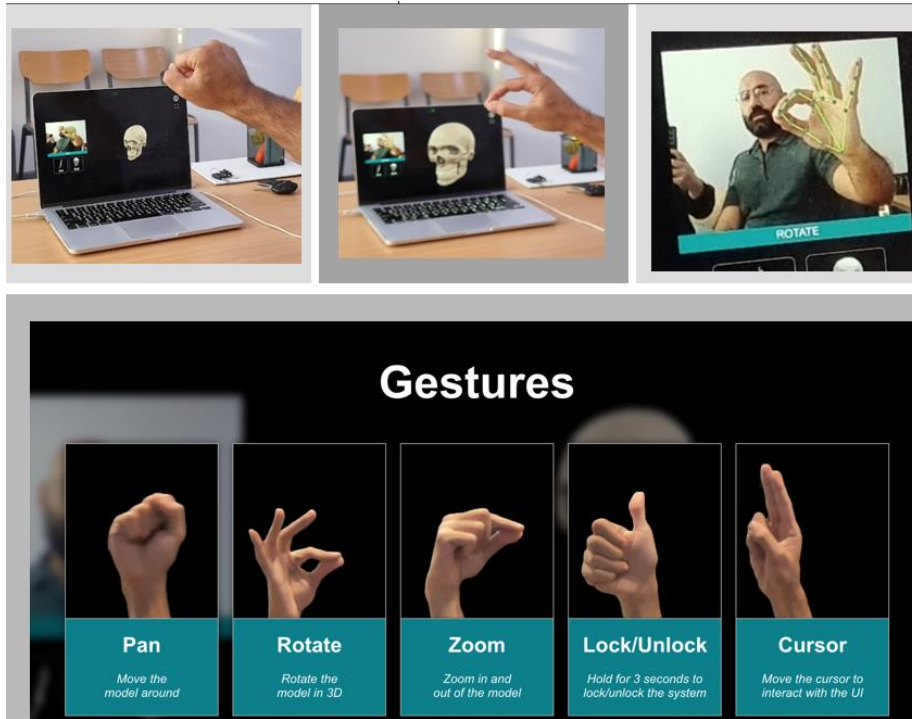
ROTATE

Gestures

Pan
Move the model around

Rotate
Rotate the model in 3D

Zoom
Zoom in and out of the model

Lock/Unlock
Hold for 3 seconds to lock/unlock the system

Cursor
Move the cursor to interact with the UI